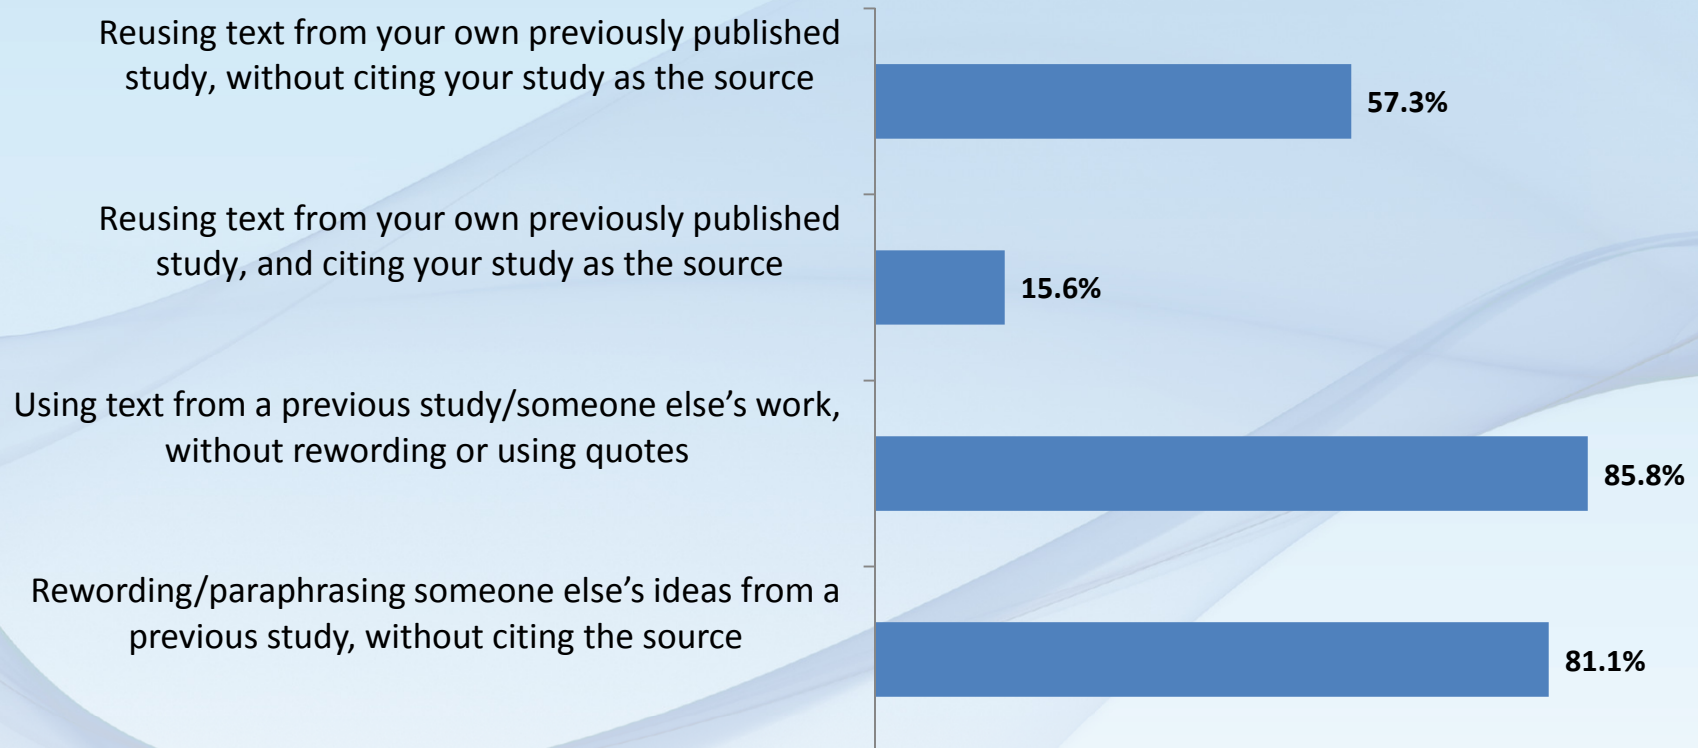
Reusing text from your own previously published study, without citing your study as the source

57.3%

Reusing text from your own previously published study, and citing your study as the source

15.6%

Using text from a previous study/someone else's work, without rewording or using quotes

85.8%

Rewording/paraphrasing someone else's ideas from a previous study, without citing the source

81.1%